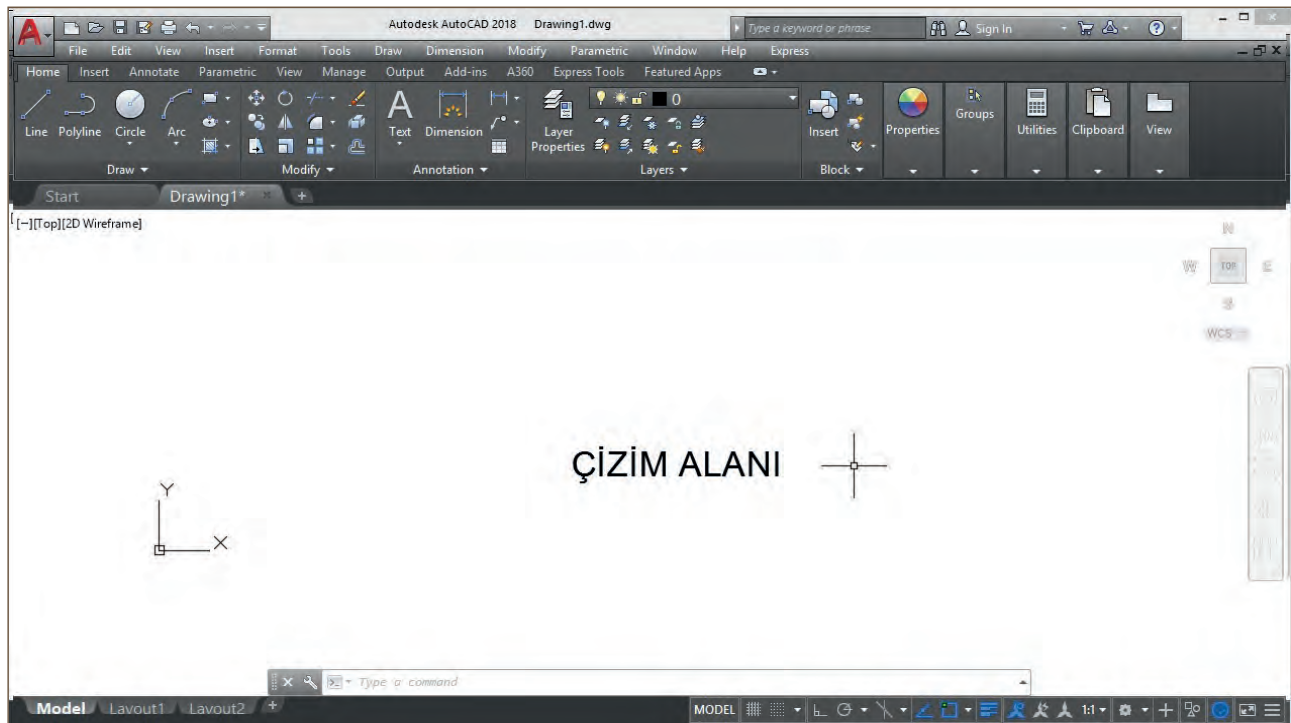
Autodesk AutoCAD 2018 Drawing1.dwg

Type a keyword or phrase

Sign In

File Edit View Insert Format Tools Draw Dimension Modify Parametric Window Help Express

Home Insert Annotate Parametric View Manage Output Add-ins A360 Express Tools Featured Apps

Line Polyline Circle Arc

Draw

Modify

Text Dimension

Annotation

Layer Properties

0

Layers

Insert

Block

Properties

Groups

Utilities

Clipboard

View

Start

Drawing1*

[−][Top][2D Wireframe]

N

W TOP E

S

WCS

ÇİZİM ALANI

Y

X

Type a command

Model Layout1 Layout2

MODEL

1:1